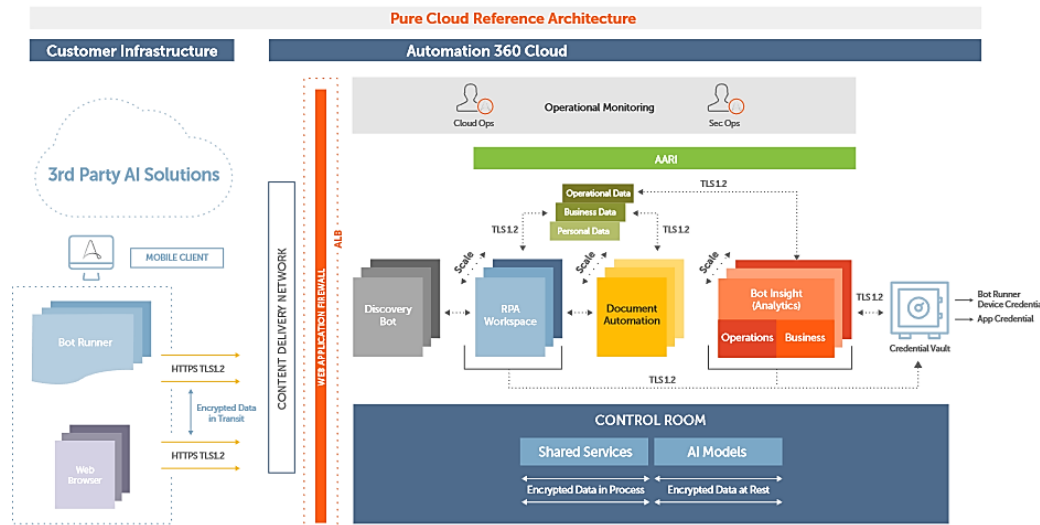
Pure Cloud Reference Architecture

Customer Infrastructure

Automation 360 Cloud

Cloud Ops

Operational Monitoring

Sec Ops

AARI

3rd Party AI Solutions

MOBILE CLIENT

CONTENT DELIVERY NETWORK

WEB APPLICATION FIREWALL

ALB

Operational Data

Business Data

Personal Data

TLS1.2

TLS1.2

TLS1.2

Scale

Scale

Scale

Discovery Bot

RPA Workspace

Document Automation

Bot Insight (Analytics)

Operations

Business

TLS1.2

Credential Vault

Bot Runner Device Credentia

App Credential

Bot Runner

HTTPS TLS1.2

Encrypted Data in Transit

HTTPS TLS1.2

Web Browser

TLS1.2

CONTROL ROOM

Shared Services

AI Models

Encrypted Data in Process

Encrypted Data at Rest